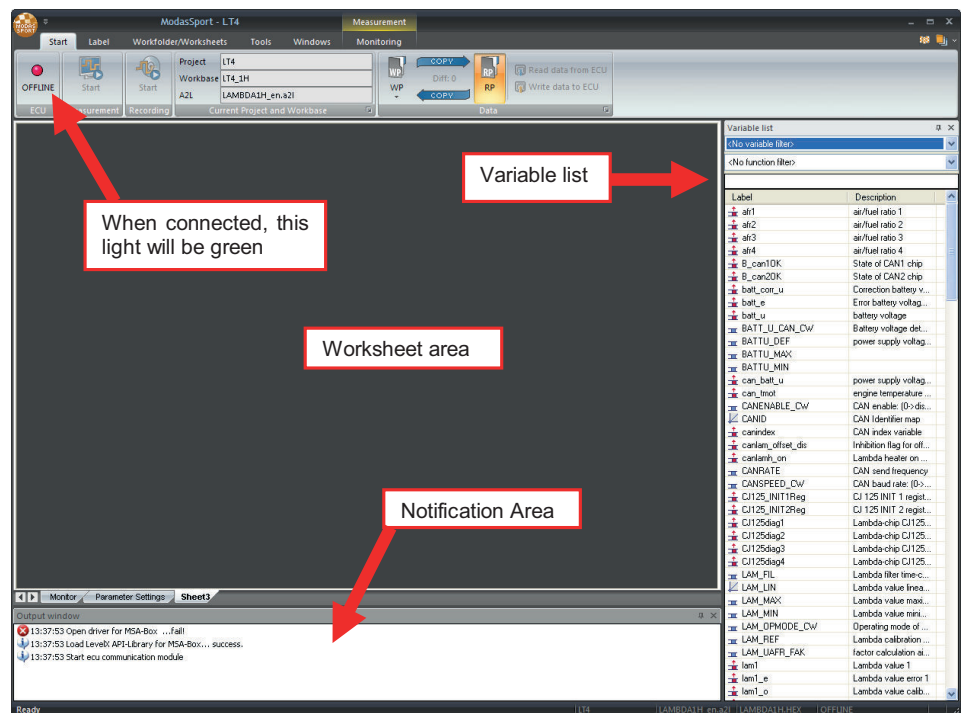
MODAS SPORT

ModasSport - LT4

Measurement

Start Label Workfolder/Worksheets Tools Windows Monitoring

OFFLINE Start Start

ECU Measurement Recording

Project LT4
Workbase LT4_1H
A2L LAMBDA1H_en.a2l

Current Project and Workbase

WP COPY Diff: 0 COPY RP

Read data from ECU
Write data to ECU

Data

Variable list

<No variable filter>
<No function filter>

| Label | Description |
|---|---|
| afr1 | air/fuel ratio 1 |
| afr2 | air/fuel ratio 2 |
| afr3 | air/fuel ratio 3 |
| afr4 | air/fuel ratio 4 |
| B_can1OK | State of CAN1 chip |
| B_can2OK | State of CAN2 chip |
| batt_corr_u | Correction battery v... |
| batt_e | Error battery voltag... |
| batt_u | battery voltage |
| BATT_U_CAN_CW | Battery voltage det... |
| BATTU_DEF | power supply voltag... |
| BATTU_MAX | |
| BATTU_MIN | |
| can_batt_u | power supply voltag... |
| can_tmot | engine temperature ... |
| CANENABLE_CW | CAN enable: (0->dis... |
| CANID | CAN Identifier map |
| canindex | CAN index variable |
| canlam_offset_dis | Inhibition flag for off... |
| canlamh_on | Lambda heater on ... |
| CANRATE | CAN send frequency |
| CANSPEED_CW | CAN baud rate: (0->... |
| CJ125_INIT1Reg | CJ 125 INIT 1 regist... |
| CJ125_INIT2Reg | CJ 125 INIT 2 regist... |
| CJ125diag1 | Lambda-chip CJ125... |
| CJ125diag2 | Lambda-chip CJ125... |
| CJ125diag3 | Lambda-chip CJ125... |
| CJ125diag4 | Lambda-chip CJ125... |
| LAM_FIL | Lambda filter time-c... |
| LAM_LIN | Lambda value linea... |
| LAM_MAX | Lambda value maxi... |
| LAM_MIN | Lambda value mini... |
| LAM_OPMODE_CW | Operating mode of ... |
| LAM_REF | Lambda calibration ... |
| LAM_UAFR_FAK | factor calculation ai... |
| lam1 | Lambda value 1 |
| lam1_e | Lambda value error 1 |
| lam1_o | Lambda value calib... |

Variable list

When connected, this light will be green

Worksheet area

Notification Area

Monitor Parameter Settings Sheet3

Output window

13:37:53 Open driver for MSA-Box ...fail!
13:37:53 Load LevelX API-Library for MSA-Box... success.
13:37:53 Start ecu communication module

Ready LT4 LAMBDA1H_en.a2l LAMBDA1H.HEX OFFLINE